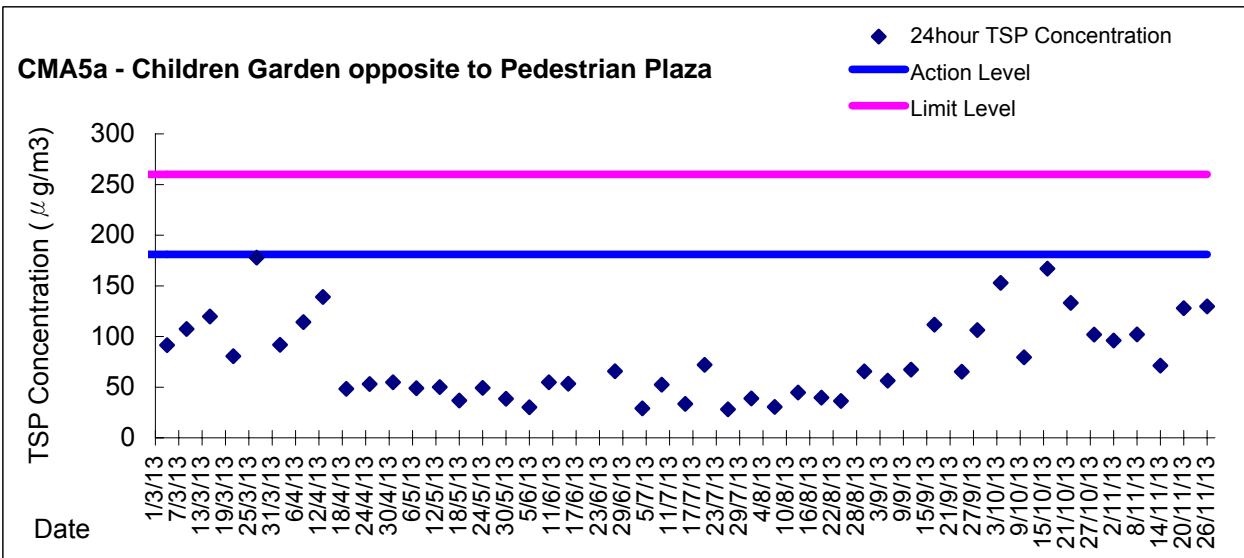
CMA5a - Children Garden opposite to Pedestrian Plaza

24hour TSP Concentration
Action Level
Limit Level

TSP Concentration ( $\mu$g/m3)

300
250
200
150
100
50
0

1/3/13
7/3/13
13/3/13
19/3/13
25/3/13
31/3/13
6/4/13
12/4/13
18/4/13
24/4/13
30/4/13
6/5/13
12/5/13
18/5/13
24/5/13
30/5/13
5/6/13
11/6/13
17/6/13
23/6/13
29/6/13
5/7/13
11/7/13
17/7/13
23/7/13
29/7/13
4/8/13
10/8/13
16/8/13
22/8/13
28/8/13
3/9/13
9/9/13
15/9/13
21/9/13
27/9/13
3/10/13
9/10/13
15/10/13
21/10/13
27/10/13
2/11/13
8/11/13
14/11/13
20/11/13
26/11/13

Date